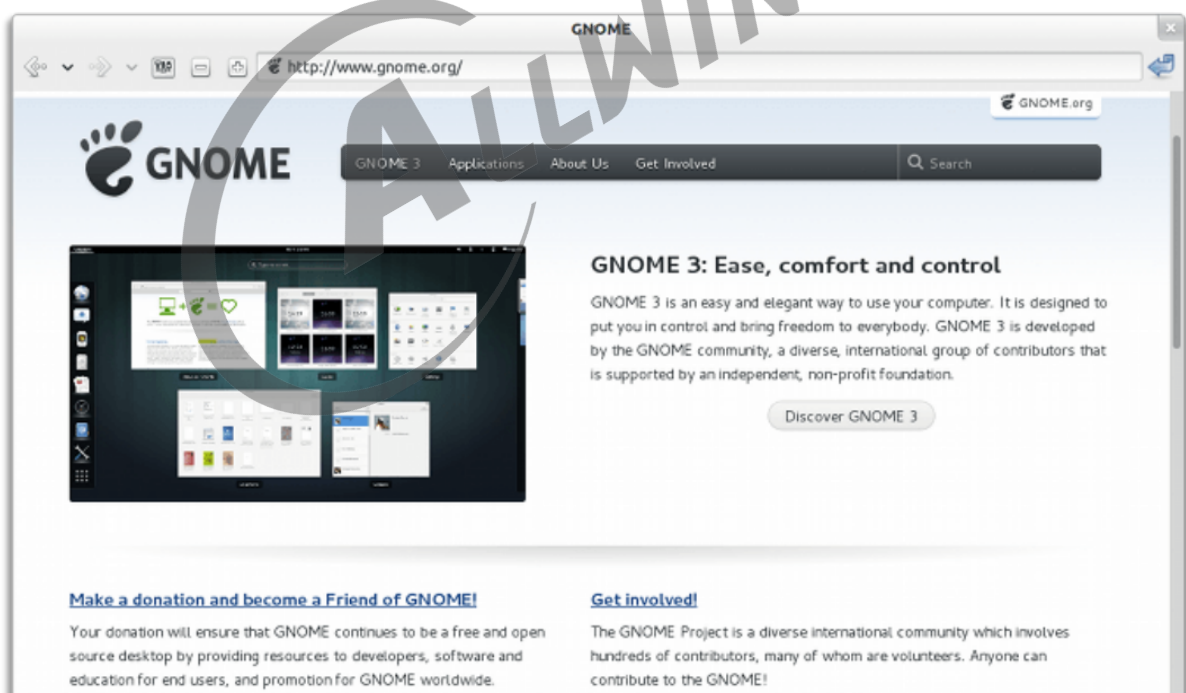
GNOME

http://www.gnome.org/

GNOME.org

GNOME

GNOME 3 Applications About Us Get Involved Search

GNOME 3: Ease, comfort and control

GNOME 3 is an easy and elegant way to use your computer. It is designed to put you in control and bring freedom to everybody. GNOME 3 is developed by the GNOME community, a diverse, international group of contributors that is supported by an independent, non-profit foundation.

Discover GNOME 3

Make a donation and become a Friend of GNOME!

Your donation will ensure that GNOME continues to be a free and open source desktop by providing resources to developers, software and education for end users, and promotion for GNOME worldwide.

Get involved!

The GNOME Project is a diverse international community which involves hundreds of contributors, many of whom are volunteers. Anyone can contribute to the GNOME!

ALLWIN